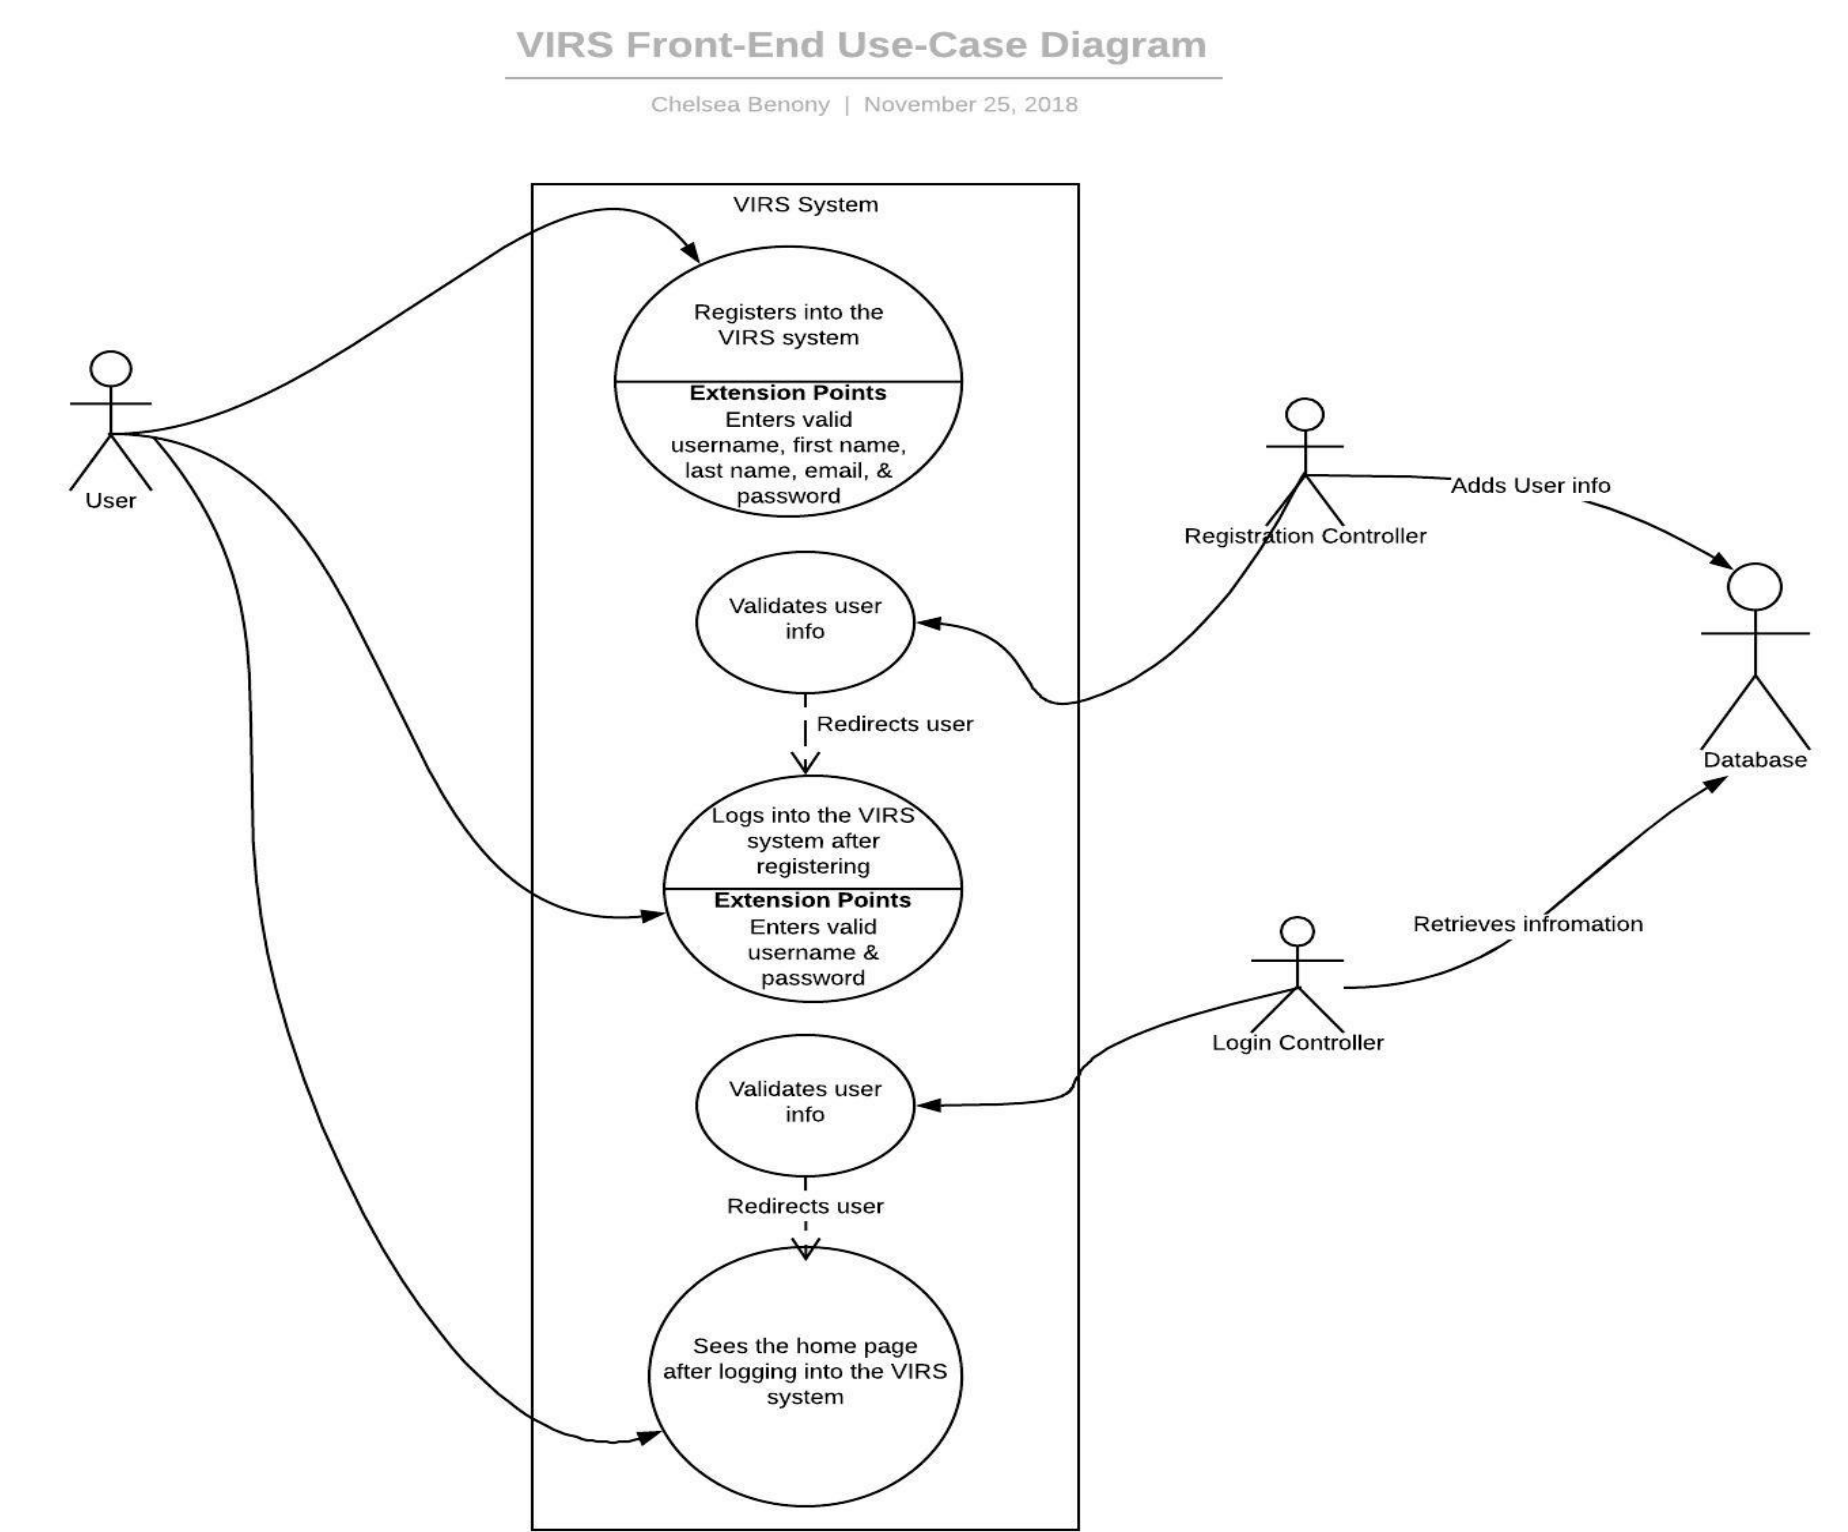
VIRS Front-End Use-Case Diagram

Chelsea Benony | November 25, 2018

VIRS System

User

Registers into the VIRS system

**Extension Points**
Enters valid username, first name, last name, email, & password

Registration Controller

Adds User info

Database

Validates user info

Redirects user

Logs into the VIRS system after registering

**Extension Points**
Enters valid username & password

Retrieves infromation

Login Controller

Validates user info

Redirects user

Sees the home page after logging into the VIRS system